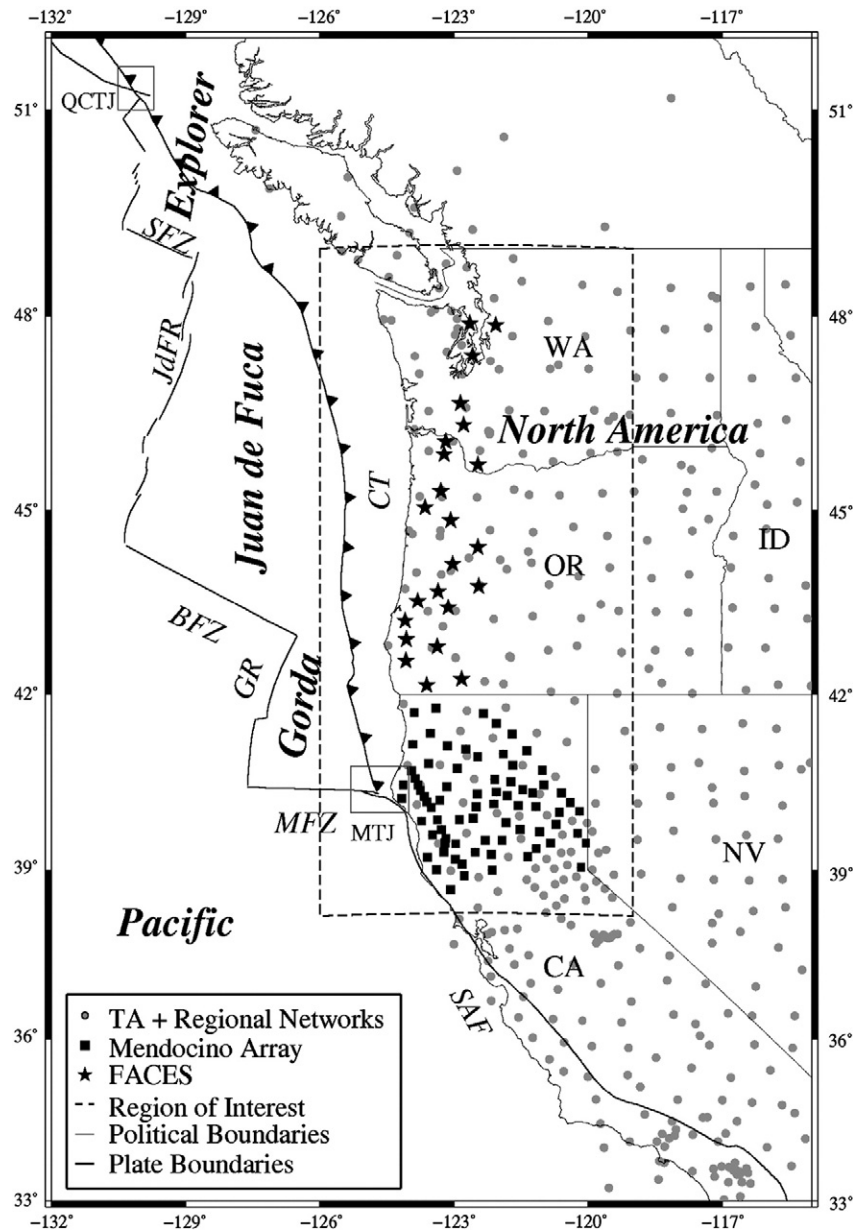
-132° -129° -126° -123° -120° -117°

51° 51°

48° 48°

45° 45°

42° 42°

39° 39°

36° 36°

33° 33°

-132° -129° -126° -123° -120° -117°

QCTJ

Explorer

SFZ

JdFR

Juan de Fuca

CT

WA

North America

OR

ID

BFZ

GR

Gorda

MFZ

MTJ

NV

Pacific

CA

SAF

TA + Regional Networks
Mendocino Array
FACES
Region of Interest
Political Boundaries
Plate Boundaries